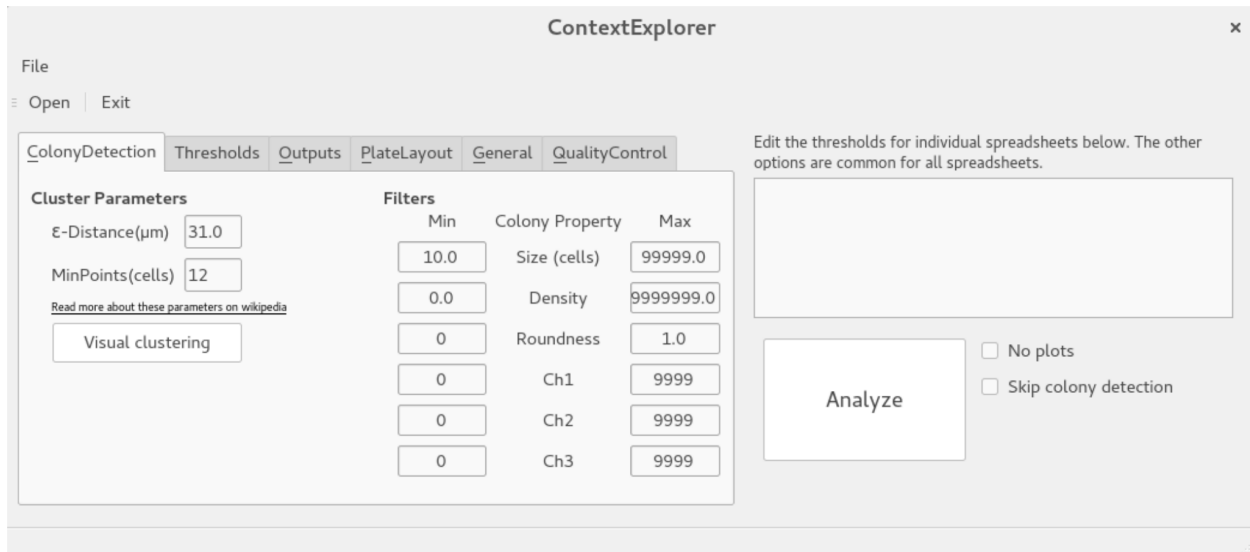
ContextExplorer

×

File

Open | Exit

ColonyDetection | Thresholds | Outputs | PlateLayout | General | QualityControl

Cluster Parameters

ε-Distance(μm) 31.0

MinPoints(cells) 12

Read more about these parameters on wikipedia

Visual clustering

Filters

| Min | Colony Property | Max |
|---|---|---|
| 10.0 | Size (cells) | 99999.0 |
| 0.0 | Density | 9999999.0 |
| 0 | Roundness | 1.0 |
| 0 | Ch1 | 9999 |
| 0 | Ch2 | 9999 |
| 0 | Ch3 | 9999 |

Edit the thresholds for individual spreadsheets below. The other options are common for all spreadsheets.

Analyze

No plots

Skip colony detection